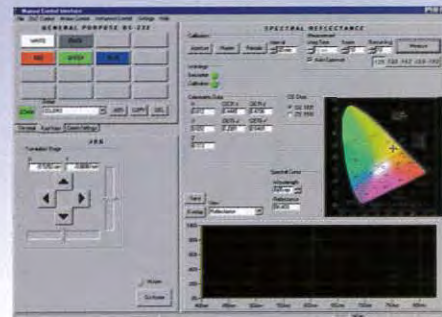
Manual Control Interface
File Dut Control Analog Control Advanced Control Settings Help
GENERAL PURPOSE RS-232
WHITE
RED
GREEN
BLUE
SPECTRAL REFLECTANCE
Calibration
Aperture
Measure
Average
Auto Exposure
XYZ
Terminal
Save
Reflectance
Status
X-Y-Z
Spectral Curve
Reflectance
Y
Z
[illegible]